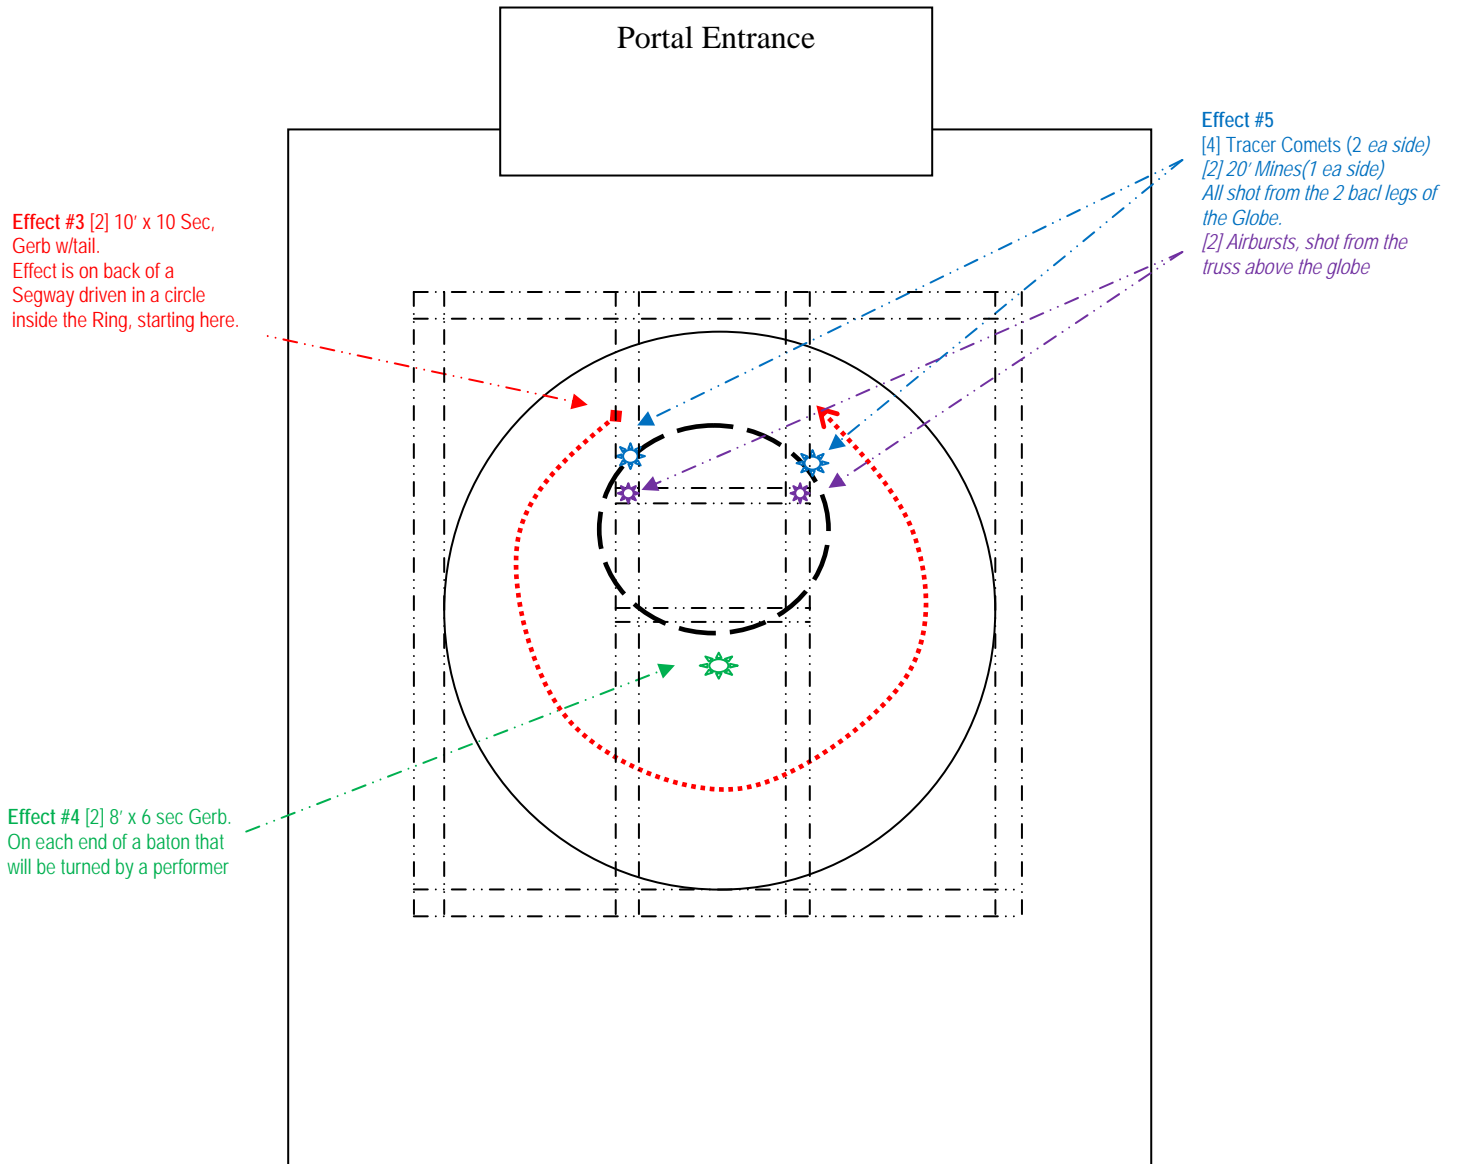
Portal Entrance

Effect #3 [2] 10′ x 10 Sec, Gerb w/tail.
Effect is on back of a Segway driven in a circle inside the Ring, starting here.

Effect #5
[4] Tracer Comets (2 ea side)
[2] 20′ Mines(1 ea side)
All shot from the 2 bacl legs of the Globe.
[2] Airbursts, shot from the truss above the globe

Effect #4 [2] 8′ x 6 sec Gerb.
On each end of a baton that will be turned by a performer